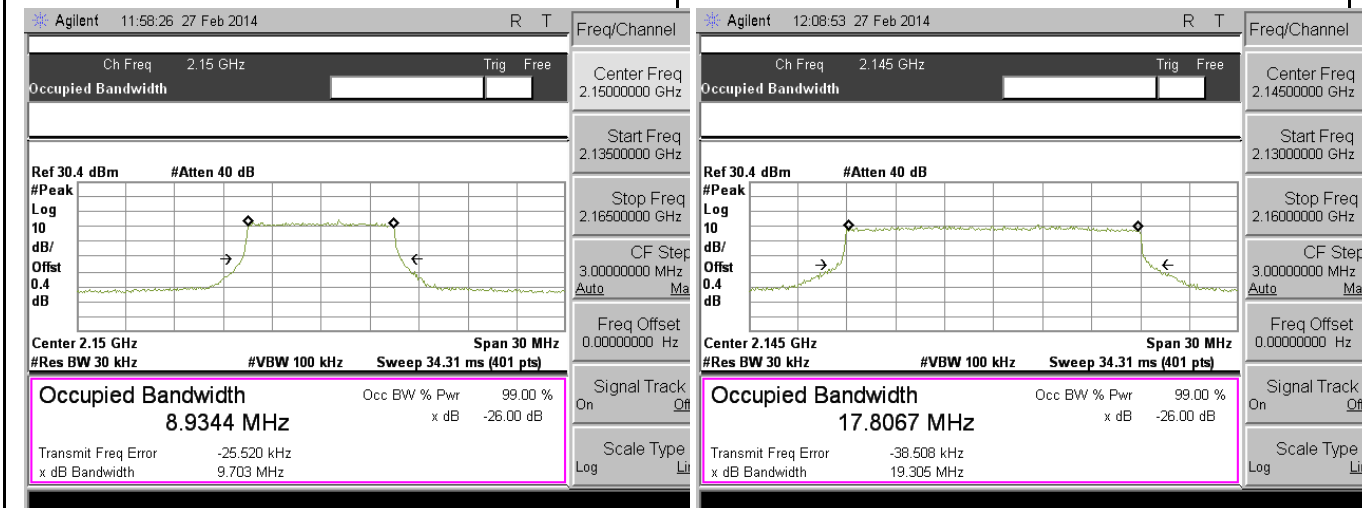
Agilent 11:58:26 27 Feb 2014 R T

Ch Freq 2.15 GHz Trig Free
Occupied Bandwidth

Ref 30.4 dBm #Atten 40 dB
#Peak
Log
10
dB/
Offst
0.4
dB

Center 2.15 GHz Span 30 MHz
#Res BW 30 kHz #VBW 100 kHz Sweep 34.31 ms (401 pts)

Occupied Bandwidth Occ BW % Pwr 99.00 %
8.9344 MHz x dB -26.00 dB

Transmit Freq Error -25.520 kHz
x dB Bandwidth 9.703 MHz

Freq/Channel

Center Freq
2.15000000 GHz

Start Freq
2.13500000 GHz

Stop Freq
2.16500000 GHz

CF Step
3.00000000 MHz
Auto Ma

Freq Offset
0.00000000 Hz

Signal Track
On Off

Scale Type
Log Lin

Agilent 12:08:53 27 Feb 2014 R T

Ch Freq 2.145 GHz Trig Free
Occupied Bandwidth

Ref 30.4 dBm #Atten 40 dB
#Peak
Log
10
dB/
Offst
0.4
dB

Center 2.145 GHz Span 30 MHz
#Res BW 30 kHz #VBW 100 kHz Sweep 34.31 ms (401 pts)

Occupied Bandwidth Occ BW % Pwr 99.00 %
17.8067 MHz x dB -26.00 dB

Transmit Freq Error -38.508 kHz
x dB Bandwidth 19.305 MHz

Freq/Channel

Center Freq
2.14500000 GHz

Start Freq
2.13000000 GHz

Stop Freq
2.16000000 GHz

CF Step
3.00000000 MHz
Auto Ma

Freq Offset
0.00000000 Hz

Signal Track
On Off

Scale Type
Log Li